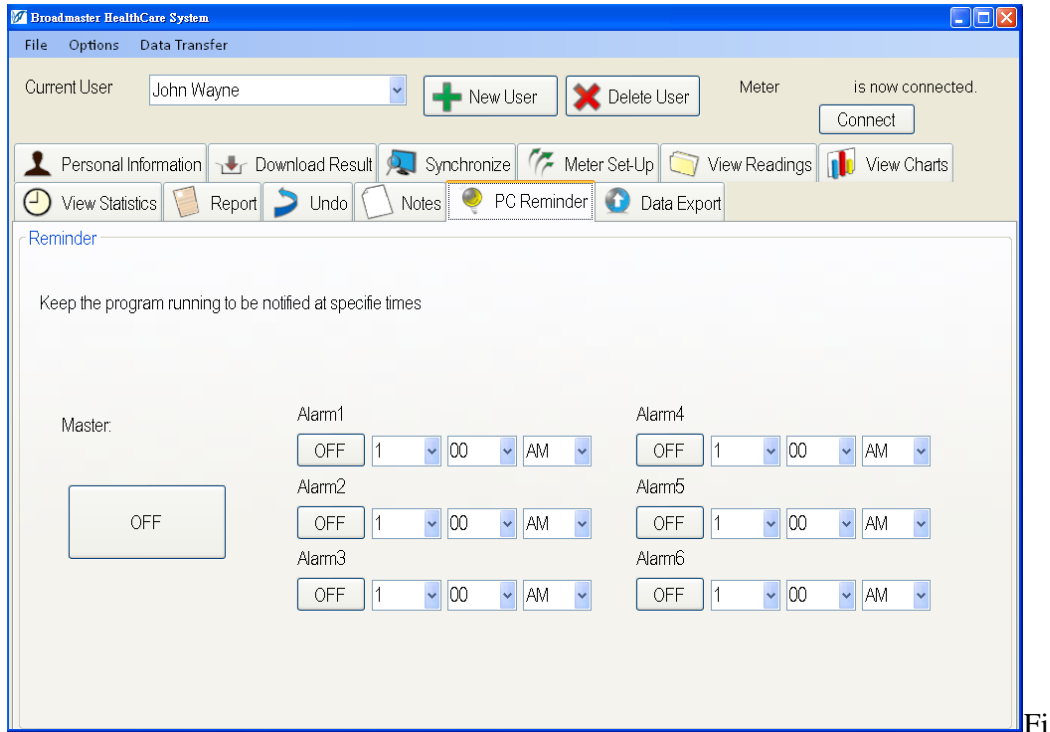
Broadmaster HealthCare System

File Options Data Transfer

Current User John Wayne New User Delete User Meter is now connected. Connect

Personal Information Download Result Synchronize Meter Set-Up View Readings View Charts

View Statistics Report Undo Notes PC Reminder Data Export

Reminder

Keep the program running to be notified at specifie times

Master:

OFF

Alarm1
OFF 1 00 AM

Alarm2
OFF 1 00 AM

Alarm3
OFF 1 00 AM

Alarm4
OFF 1 00 AM

Alarm5
OFF 1 00 AM

Alarm6
OFF 1 00 AM

Fi